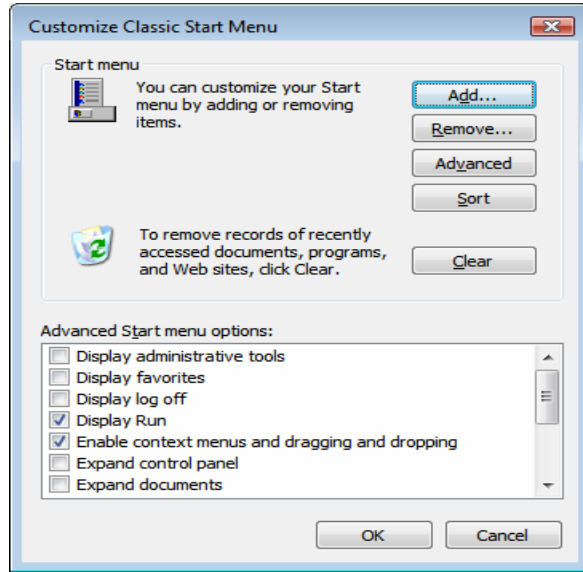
Customize Classic Start Menu

Start menu

You can customize your Start menu by adding or removing items.

Add...

Remove...

Advanced

Sort

To remove records of recently accessed documents, programs, and Web sites, click Clear.

Clear

Advanced Start menu options:

Display administrative tools
Display favorites
Display log off
Display Run
Enable context menus and dragging and dropping
Expand control panel
Expand documents

OK

Cancel